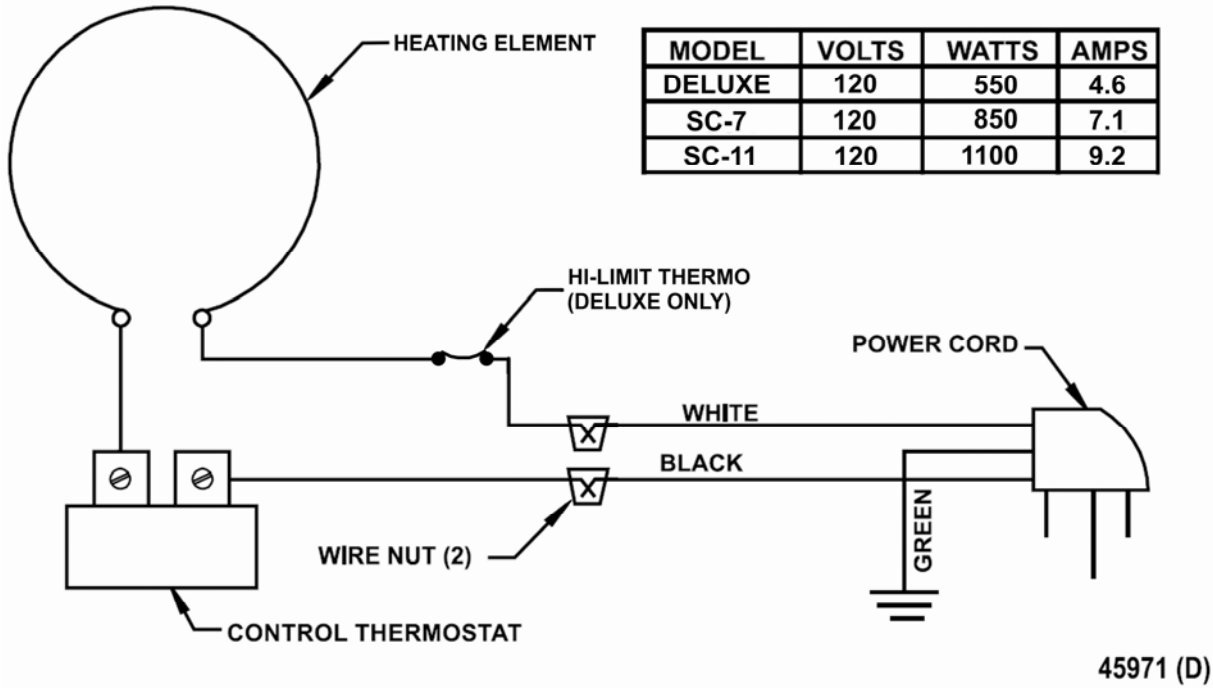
HEATING ELEMENT

| MODEL | VOLTS | WATTS | AMPS |
|---|---|---|---|
| DELUXE | 120 | 550 | 4.6 |
| SC-7 | 120 | 850 | 7.1 |
| SC-11 | 120 | 1100 | 9.2 |

HI-LIMIT THERMO (DELUXE ONLY)

POWER CORD

WHITE

BLACK

GREEN

WIRE NUT (2)

CONTROL THERMOSTAT

45971 (D)